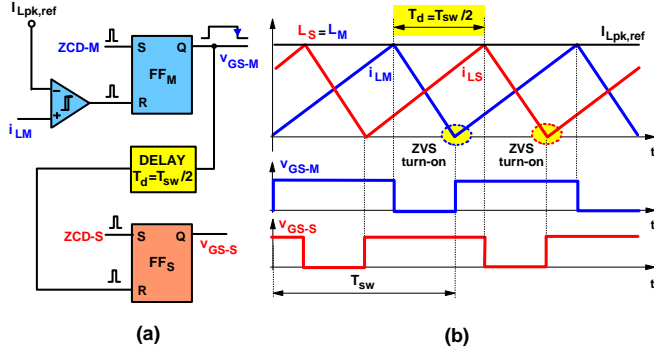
$I_{Lpk,ref}$
ZCD-M
S
Q
$FF_M$
R
$v_{GS-M}$
$i_{LM}$
DELAY
$T_d = T_{sw}/2$
ZCD-S
S
Q
$FF_S$
R
$v_{GS-S}$
(a)

$T_d = T_{sw}/2$
$L_S = L_M$
$I_{Lpk,ref}$
$i_{LM}$
$i_{LS}$
ZVS turn-on
ZVS turn-on
t
$v_{GS-M}$
t
$v_{GS-S}$
t
$T_{sw}$
(b)